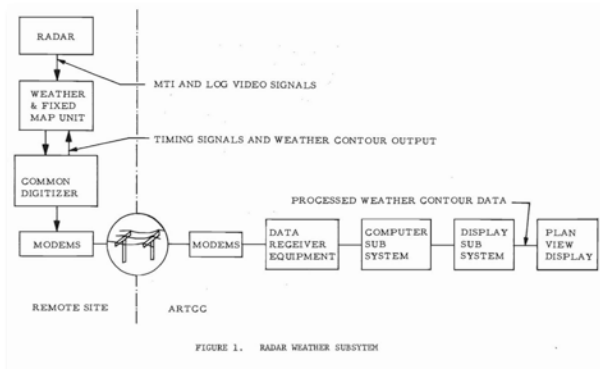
RADAR

MTI AND LOG VIDEO SIGNALS

WEATHER & FIXED MAP UNIT

TIMING SIGNALS AND WEATHER CONTOUR OUTPUT

COMMON DIGITIZER

PROCESSED WEATHER CONTOUR DATA

MODEMS

MODEMS

DATA REGEIVER EQUIPMENT

COMPUTER SUB SYSTEM

DISPLAY SUB SYSTEM

PLAN VIEW DISPLAY

REMOTE SITE

ARTCC

FIGURE 1. RADAR WEATHER SUBSYTEM